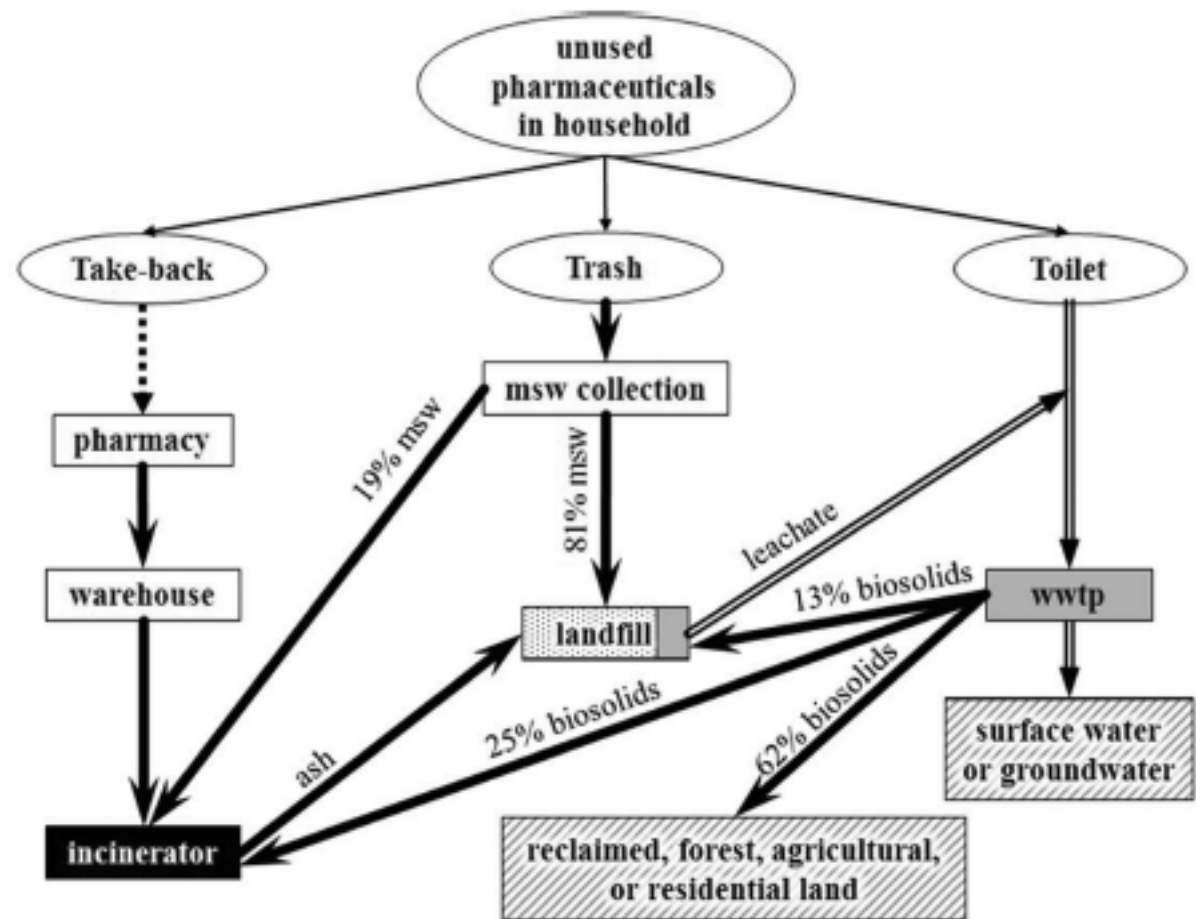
unused pharmaceuticals in household

Take-back

Trash

Toilet

msw collection

pharmacy

19% msw

81% msw

leachate

warehouse

13% biosolids

wwtp

landfill

25% biosolids

62% biosolids

ash

surface water or groundwater

incinerator

reclaimed, forest, agricultural, or residential land